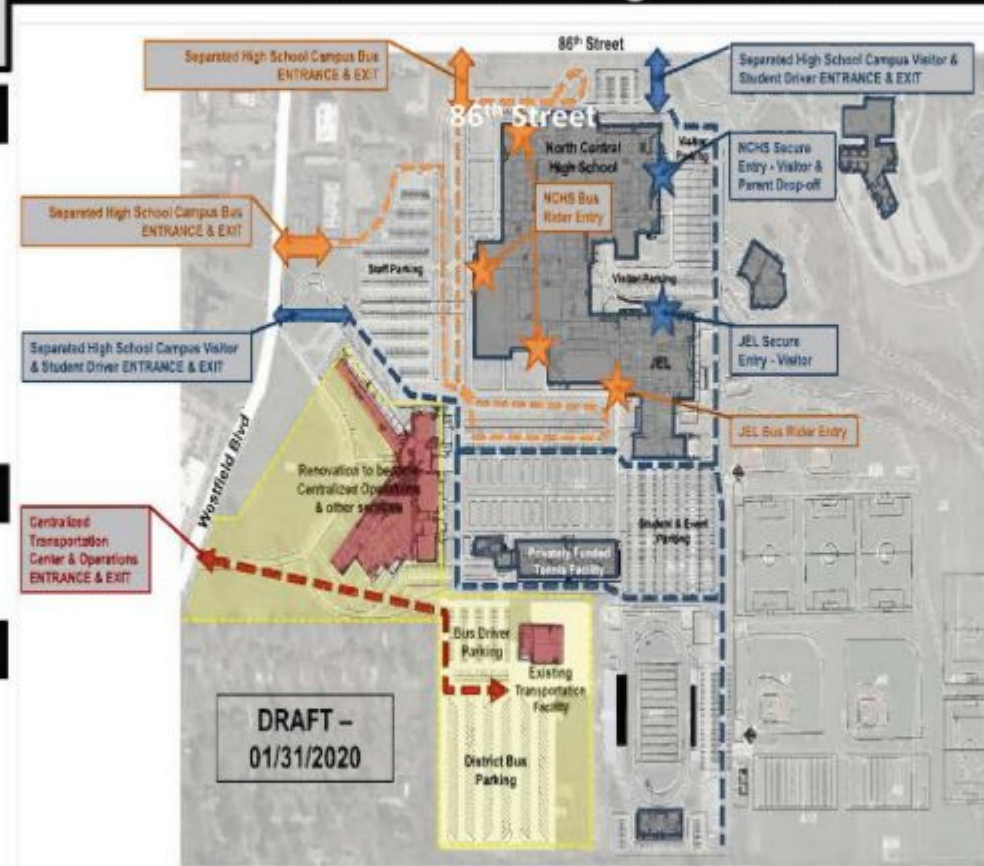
Separated High School Campus Bus ENTRANCE & EXIT

$86^{th}$ Street

Separated High School Campus Visitor & Student Driver ENTRANCE & EXIT

$86^{th}$ Street

North Central High School

Visitor Parking

NCHS Secure Entry - Visitor & Parent Drop-off

NCHS Bus Rider Entry

Separated High School Campus Bus ENTRANCE & EXIT

Staff Parking

Visitor Parking

Separated High School Campus Visitor & Student Driver ENTRANCE & EXIT

JEL

JEL Secure Entry - Visitor

JEL Bus Rider Entry

Westfield Blvd

Renovation to become Centralized Operations & other services

Centralized Transportation Center & Operations ENTRANCE & EXIT

Privately Funded Tennis Facility

Student & Event Parking

Bus Driver Parking

Existing Transportation Facility

DRAFT – 01/31/2020

District Bus Parking